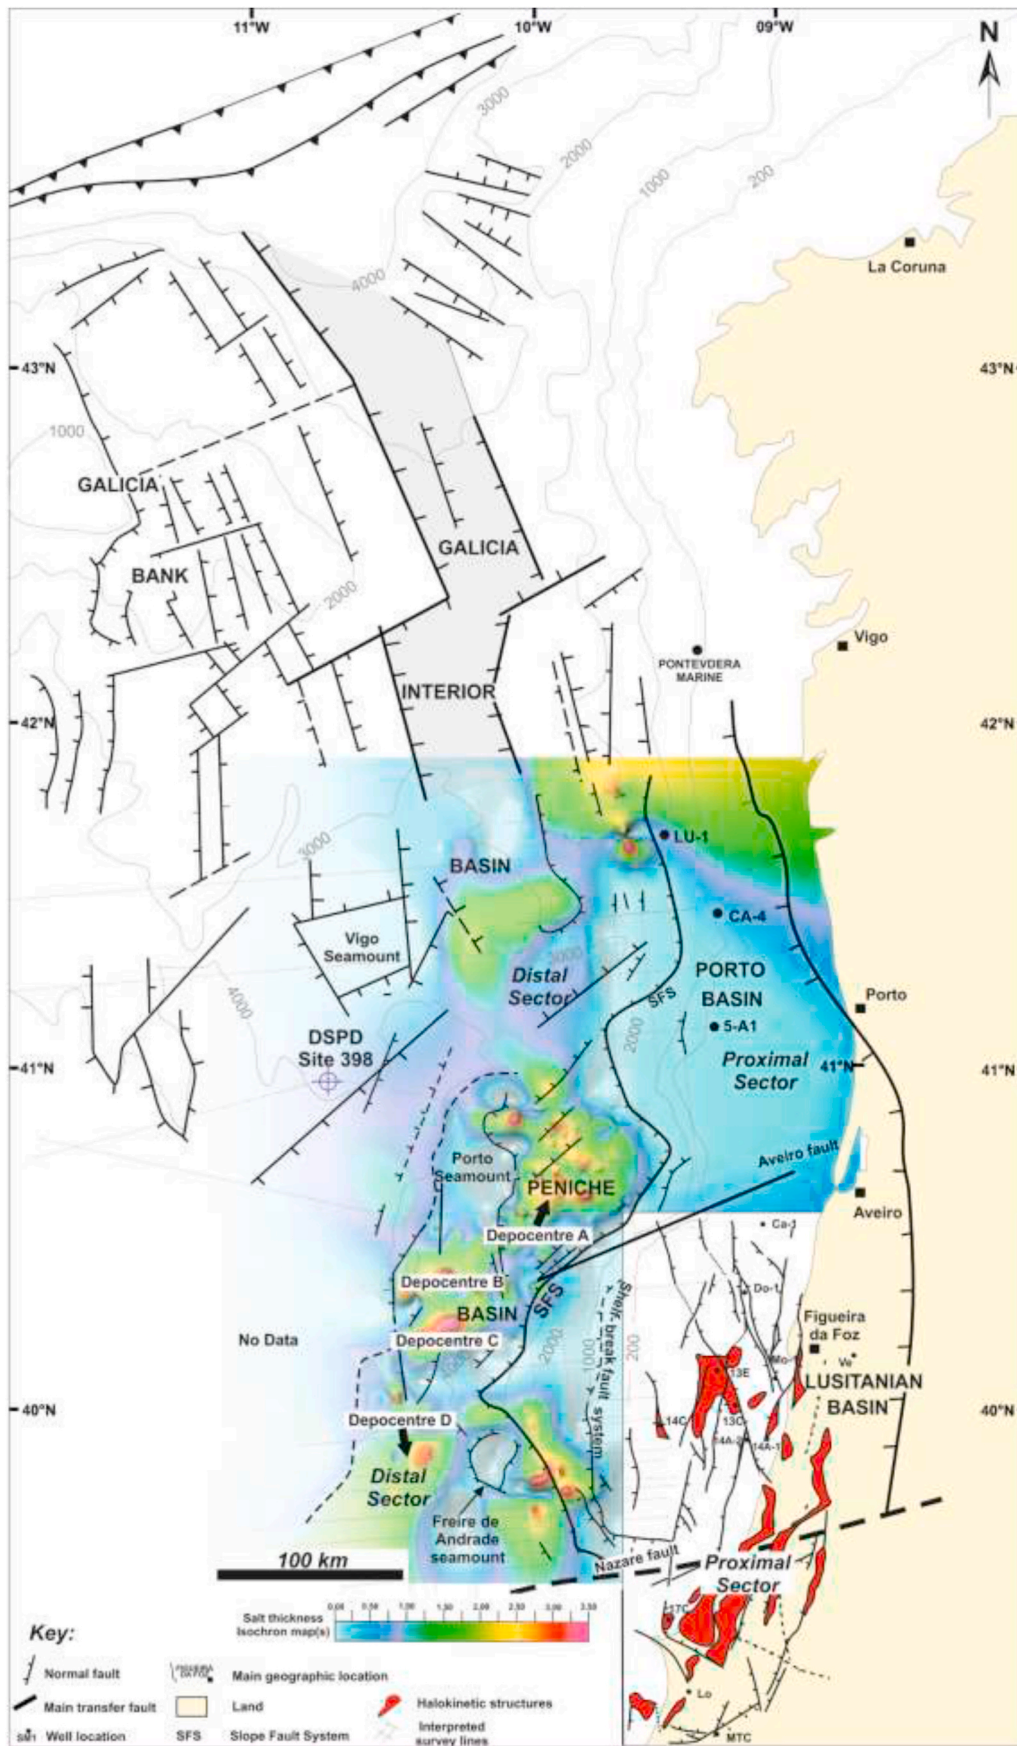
11°W
10°W
09°W
N

3000
2000
1000
200
4000
La Coruna

43°N
43°N
1000
GALICIA
BANK
GALICIA
2000
Vigo
PONTEVDERA MARINE
INTERIOR
42°N
42°N
LU-1
3000
BASIN
CA-4
Vigo Seamount
3000
Distal Sector
PORTO BASIN
Porto
SFS
4000
2000
5-A1
DSPD Site 398
41°N
Proximal Sector
41°N
Aveiro fault
Porto Seamount
PENICHE
Aveiro
Depocentre A
Ca-1
Depocentre B
BASIN
SFS
Shelf-break fault system
Do-1
No Data
Depocentre C
2000
1000
200
Figueira da Foz
Mo-1
Ve
LUSITANIAN BASIN
13E
40°N
Depocentre D
14C
13C
14A-2
14A-1
40°N
Distal Sector
Freire de Andrade seamount
100 km
Nazaré fault
Proximal Sector
17C
Lo
MTC

Salt thickness Isochron map(s)
0.00 0.50 1.00 1.50 2.00 2.50 3.00 3.50

Key:
Normal fault
Main transfer fault
Well location
Main geographic location
Land
SFS Slope Fault System
Halokinetic structures
Interpreted survey lines